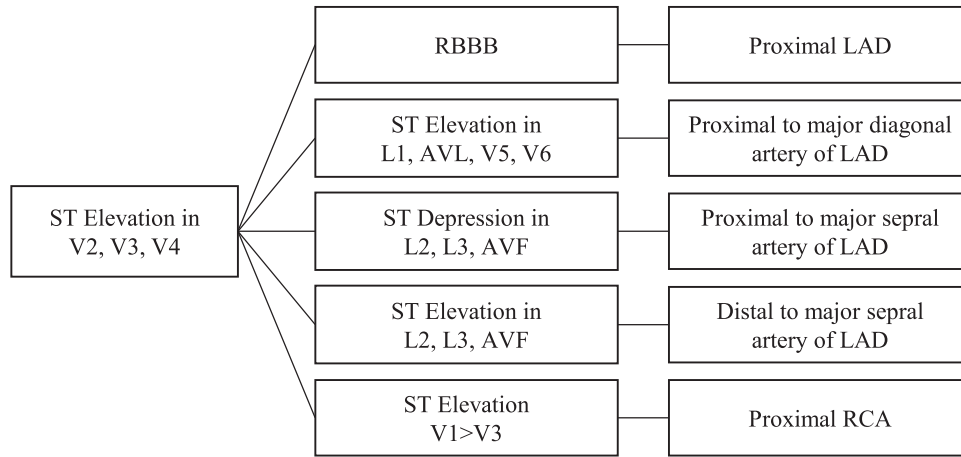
ST Elevation in V2, V3, V4

RBBB

Proximal LAD

ST Elevation in L1, AVL, V5, V6

Proximal to major diagonal artery of LAD

ST Depression in L2, L3, AVF

Proximal to major sepral artery of LAD

ST Elevation in L2, L3, AVF

Distal to major sepral artery of LAD

ST Elevation V1>V3

Proximal RCA